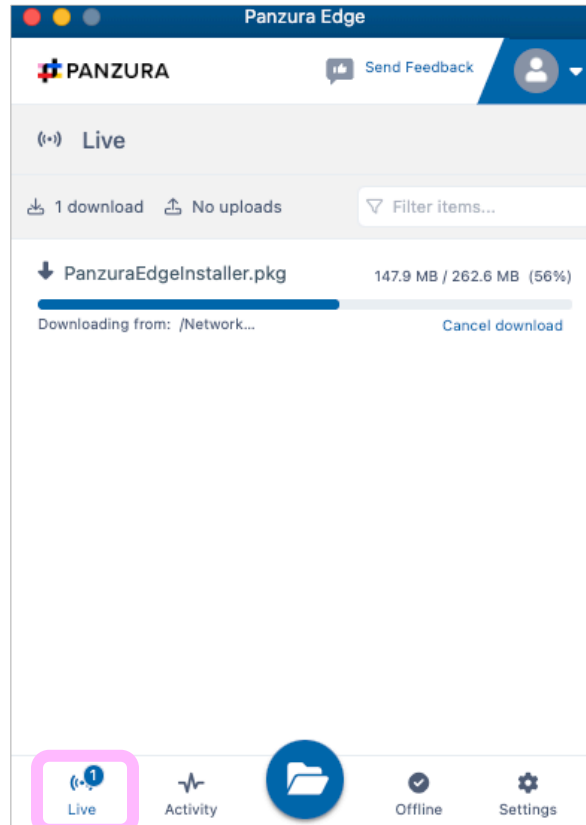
Panzura Edge

PANZURA

Send Feedback

Live

1 download No uploads

Filter items...

PanzuraEdgeInstaller.pkg

147.9 MB / 262.6 MB (56%)

Downloading from: /Network...

Cancel download

1

Live

Activity

Offline

Settings